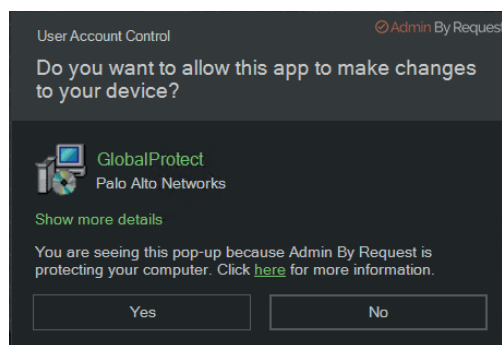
User Account Control

Admin By Reques

Do you want to allow this app to make changes to your device?

GlobalProtect
Palo Alto Networks

Show more details

You are seeing this pop-up because Admin By Request is protecting your computer. Click here for more information.

Yes

No